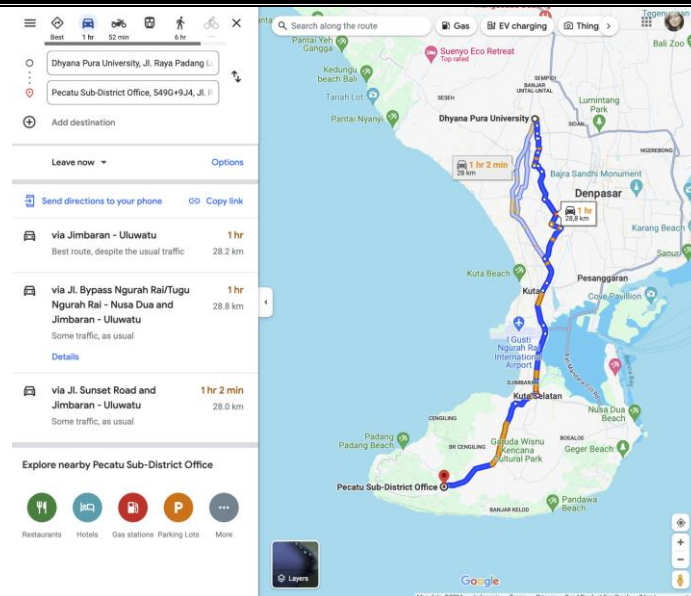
Best 1 hr 52 min 6 hr

Dhyana Pura University, Jl. Raya Padang L

Pecatu Sub-District Office, 549G+9J4, Jl. R

Add destination

Leave now

Options

Send directions to your phone

Copy link

via Jimbaran - Uluwatu
1 hr
Best route, despite the usual traffic
28.2 km

via Jl. Bypass Ngurah Rai/Tugu Ngurah Rai - Nusa Dua and Jimbaran - Uluwatu
1 hr
28.8 km
Some traffic, as usual

Details

via Jl. Sunset Road and Jimbaran - Uluwatu
1 hr 2 min
28.0 km
Some traffic, as usual

Explore nearby Pecatu Sub-District Office

Restaurants Hotels Gas stations Parking Lots More

Search along the route

Gas

EV charging

Thing

Tegenungan

Bali Zoo

Pantai Yeh Gangga

Suenyo Eco Retreat
Top rated

Kedungu Beach Bali

SEMPIDI

BANJAR UNTAL-UNTAL

Tanah Lot

SESEH

Lumintang Park

Pantai Nyanyi

Dhyana Pura University

SIDAN

NGEREBONG

1 hr 2 min
28 km

Bajra Sandhi Monument

Denpasar

1 hr
28.8 km

Karang Beach

Sanur

Kuta Beach

Pesanggaran

Kuta

Cove Pavillion

I Gusti Ngurah Rai International Airport

Benoa

JIMBARAN

Kuta Selatan

Nusa Dua Beach

CENGILING

Padang Padang Beach

BR CENGILING

Garuda Wisnu Kencana Cultural Park

BOEALOE

Geger Beach

Pecatu Sub-District Office

Pandawa Beach

BANJAR KELOD

Layers

Google